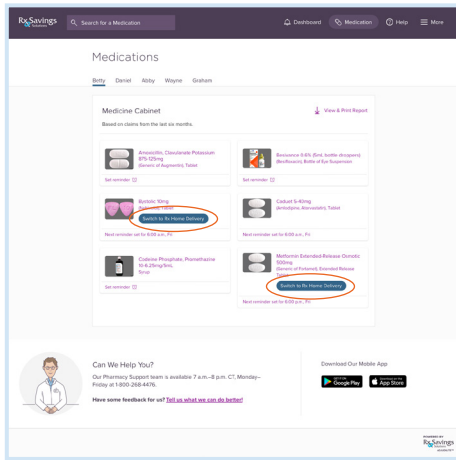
Rx Savings Solutions

Search for a Medication

Dashboard
Medication
Help
More

Medications

Betty
Daniel
Abby
Wayne
Graham

Medicine Cabinet

View & Print Report

Based on claims from the last six months.

Amoxicillin, Clavulanate Potassium 875-125mg
(Generic of Augmentin), Tablet

Set reminder

Besivance 0.6% (5mL bottle dropperx)
(Besifloxacin), Bottle of Eye Suspension

Set reminder

Bystolic 10mg
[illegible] Tablet

Switch to Rx Home Delivery

Next reminder set for 6:00 a.m., Fri

Caduet 5-40mg
(Amlodipine, Atorvastatin), Tablet

Next reminder set for 6:00 a.m., Fri

Codeine Phosphate, Promethazine 10-6.25mg/5mL
Syrup

Set reminder

Metformin Extended Release Osmotic 500mg
(Generic of Fortamet), Extended Release Tablet

Switch to Rx Home Delivery

Next reminder set for 6:00 a.m., Fri

Can We Help You?

Our Pharmacy Support team is available 7 a.m.–8 p.m. CT, Monday–Friday at 1-800-268-4476.

Have some feedback for us? Tell us what we can do better!

Download Our Mobile App

GET IT ON Google Play
Download on the App Store

POWERED BY
Rx Savings Solutions